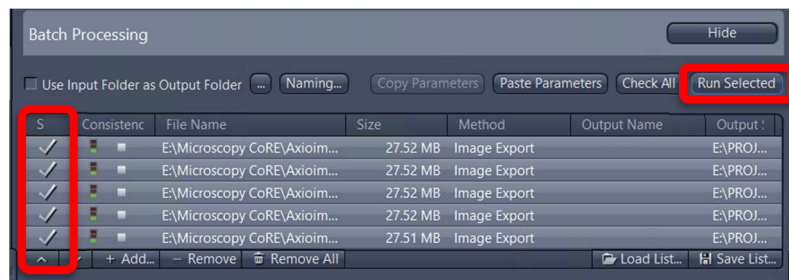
Batch Processing

Hide

Use Input Folder as Output Folder ... Naming... Copy Parameters Paste Parameters Check All Run Selected

| S | Consistenc | File Name | Size | Method | Output Name | Output ! |
|---|---|---|---|---|---|---|
| ✓ | | E:\Microscopy CoRE\Axioim... | 27.52 MB | Image Export | | E:\PROJ... |
| ✓ | | E:\Microscopy CoRE\Axioim... | 27.52 MB | Image Export | | E:\PROJ... |
| ✓ | | E:\Microscopy CoRE\Axioim... | 27.52 MB | Image Export | | E:\PROJ... |
| ✓ | | E:\Microscopy CoRE\Axioim... | 27.52 MB | Image Export | | E:\PROJ... |
| ✓ | | E:\Microscopy CoRE\Axioim... | 27.51 MB | Image Export | | E:\PROJ... |

+ Add... − Remove Remove All Load List... Save List...